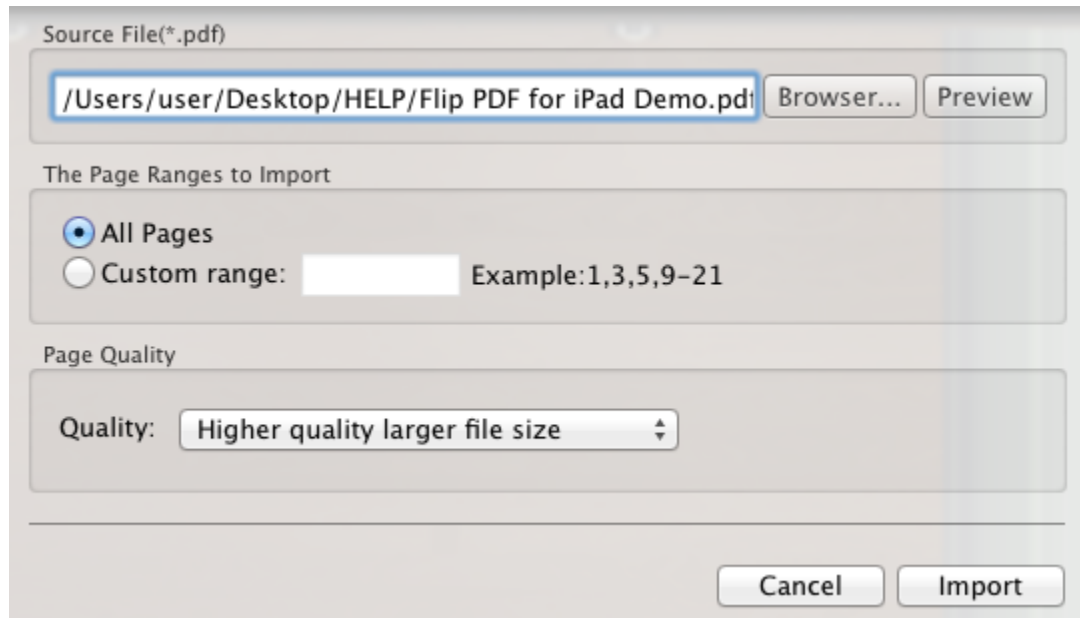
Source File(*.pdf)

/Users/user/Desktop/HELP/Flip PDF for iPad Demo.pd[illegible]

Browser...

Preview

The Page Ranges to Import

All Pages

Custom range:

Example:1,3,5,9-21

Page Quality

Quality: Higher quality larger file size

Cancel

Import